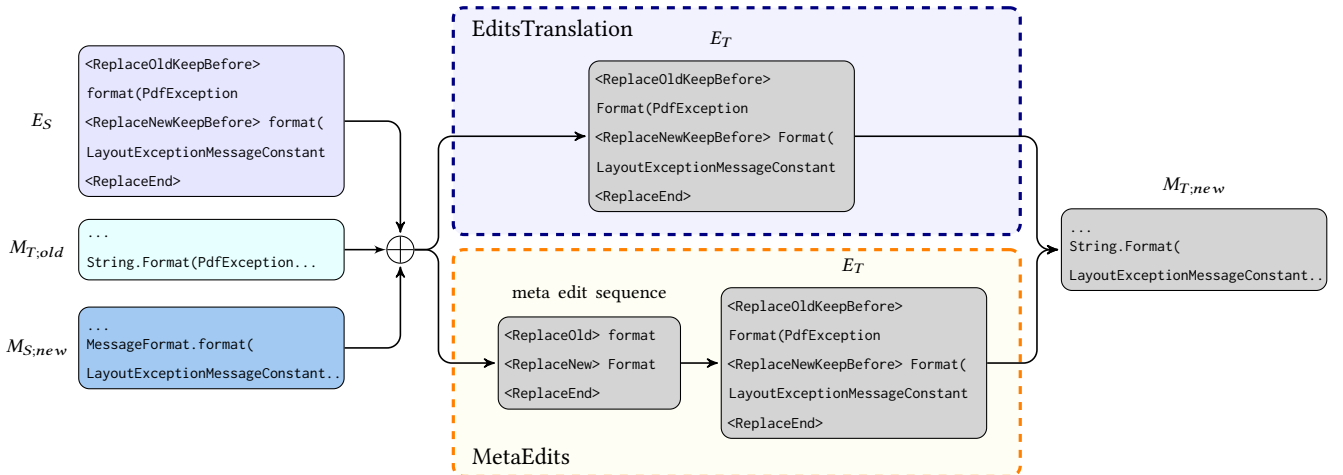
$E_S$

<ReplaceOldKeepBefore> format(PdfException <ReplaceNewKeepBefore> format( LayoutExceptionMessageConstant <ReplaceEnd>

$M_{T;old}$

...
String.Format(PdfException...

$M_{S;new}$

...
MessageFormat.format(
LayoutExceptionMessageConstant..

$\oplus$

EditsTranslation

$E_T$

<ReplaceOldKeepBefore> Format(PdfException <ReplaceNewKeepBefore> Format( LayoutExceptionMessageConstant <ReplaceEnd>

$E_T$

meta edit sequence

<ReplaceOld> format <ReplaceNew> Format <ReplaceEnd>

<ReplaceOldKeepBefore> Format(PdfException <ReplaceNewKeepBefore> Format( LayoutExceptionMessageConstant <ReplaceEnd>

MetaEdits

$M_{T;new}$

...
String.Format(
LayoutExceptionMessageConstant..